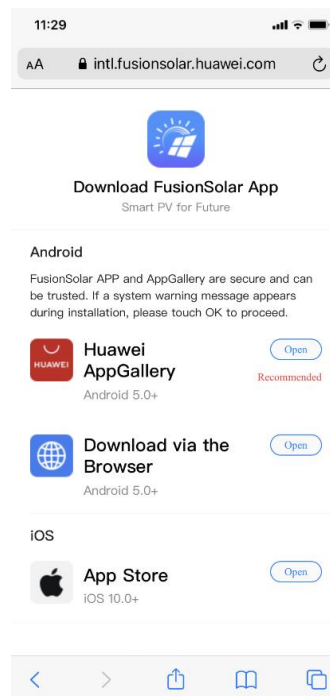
11:29

AA intl.fusionsolar.huawei.com

Download FusionSolar App
Smart PV for Future

Android

FusionSolar APP and AppGallery are secure and can be trusted. If a system warning message appears during installation, please touch OK to proceed.

HUAWEI
Huawei AppGallery
Android 5.0+
Open
Recommended

Download via the Browser
Android 5.0+
Open

iOS

App Store
iOS 10.0+
Open